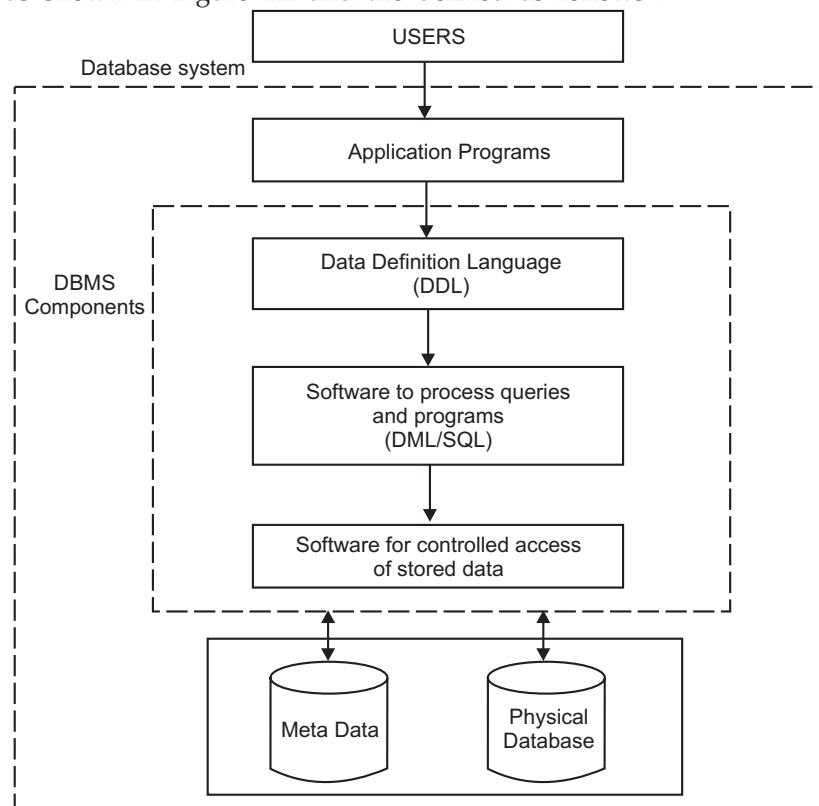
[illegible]

USERS

Database system

Application Programs

DBMS Components

Data Definition Language (DDL)

Software to process queries and programs (DML/SQL)

Software for controlled access of stored data

Meta Data

Physical Database